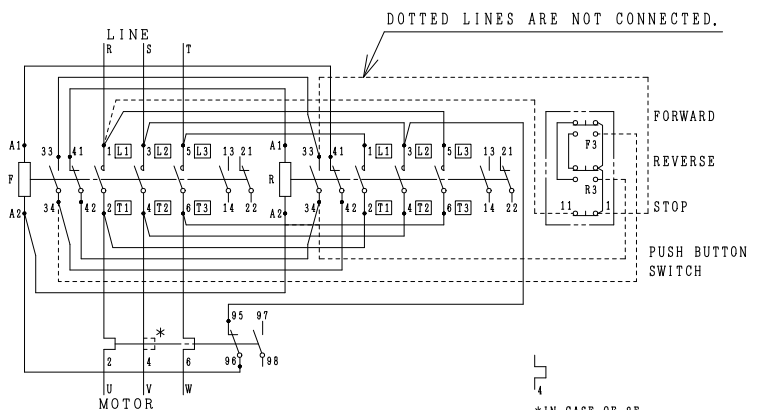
DOTTED LINES ARE NOT CONNECTED.

LINE
R S T

A1
F
A2

33 41 1 L1 3 L2 5 L3 13 21
34 42 2 T1 4 T2 6 T3 14 22

A1
R
A2

33 41 1 L1 3 L2 5 L3 13 21
34 42 2 T1 4 T2 6 T3 14 22

FORWARD
F3
REVERSE
R3
11 1
STOP

PUSH BUTTON
SWITCH

95 97
96 98

*
2 4 6

U V W
MOTOR

4

*IN CASE OF 3E